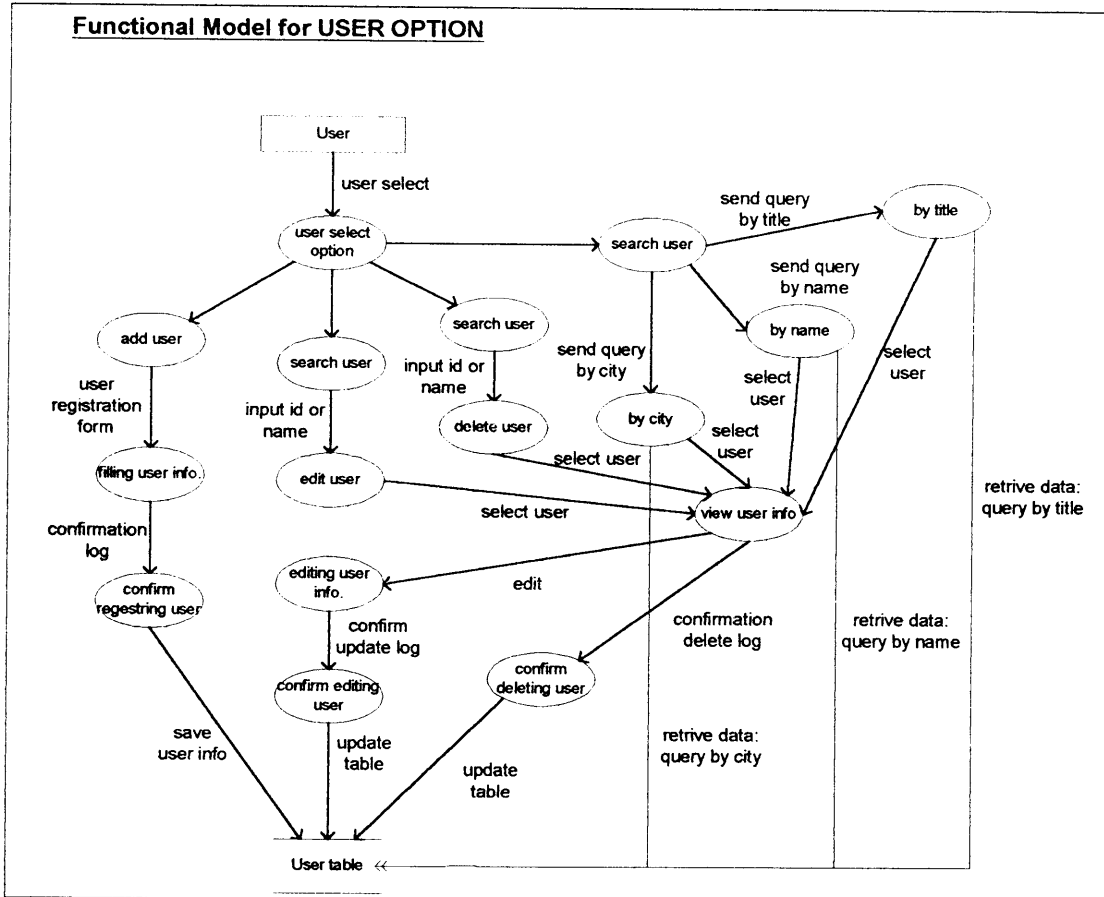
Functional Model for USER OPTION

User

user select

user select option

search user

send query by title

by title

send query by name

add user

search user

search user

by name

user registration form

input id or name

input id or name

send query by city

select user

select user

by city

delete user

select user

filling user info.

select user

edit user

retrive data: query by title

select user

view user info

confirmation log

editing user info.

edit

confirm regestring user

confirm update log

confirmation delete log

retrive data: query by name

confirm editing user

confirm deleting user

save user info

update table

retrive data: query by city

update table

User table